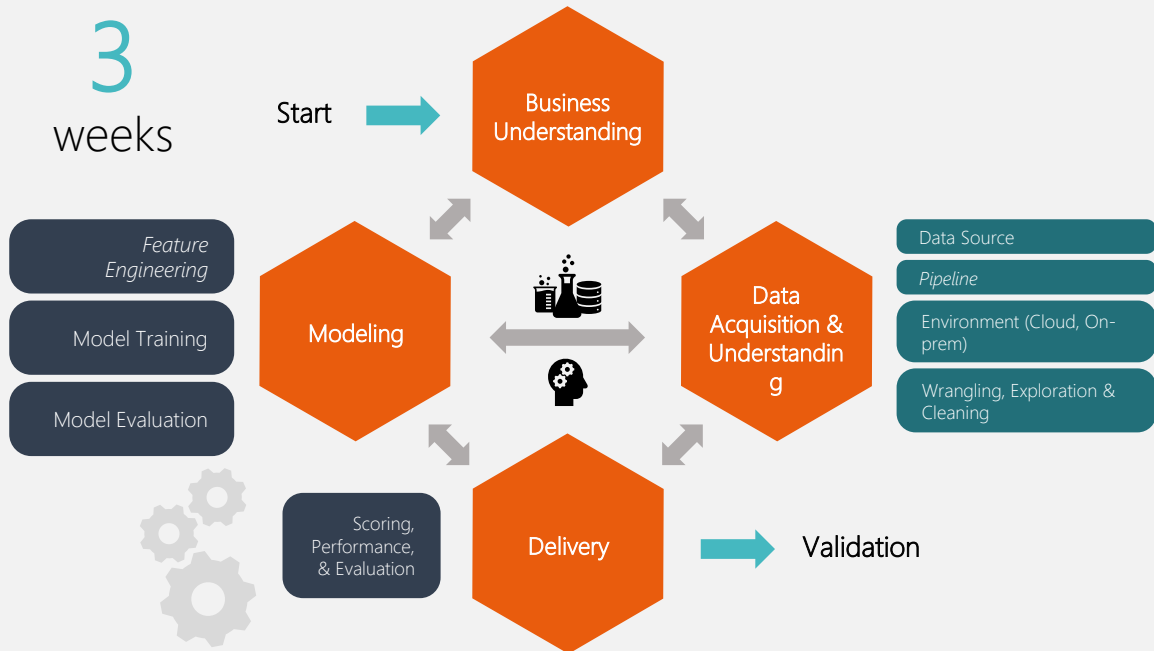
3
weeks

Start

Business Understanding

Feature Engineering

Model Training

Model Evaluation

Modeling

Data Acquisition & Understanding

Data Source

Pipeline

Environment (Cloud, On-prem)

Wrangling, Exploration & Cleaning

Scoring, Performance, & Evaluation

Delivery

Validation